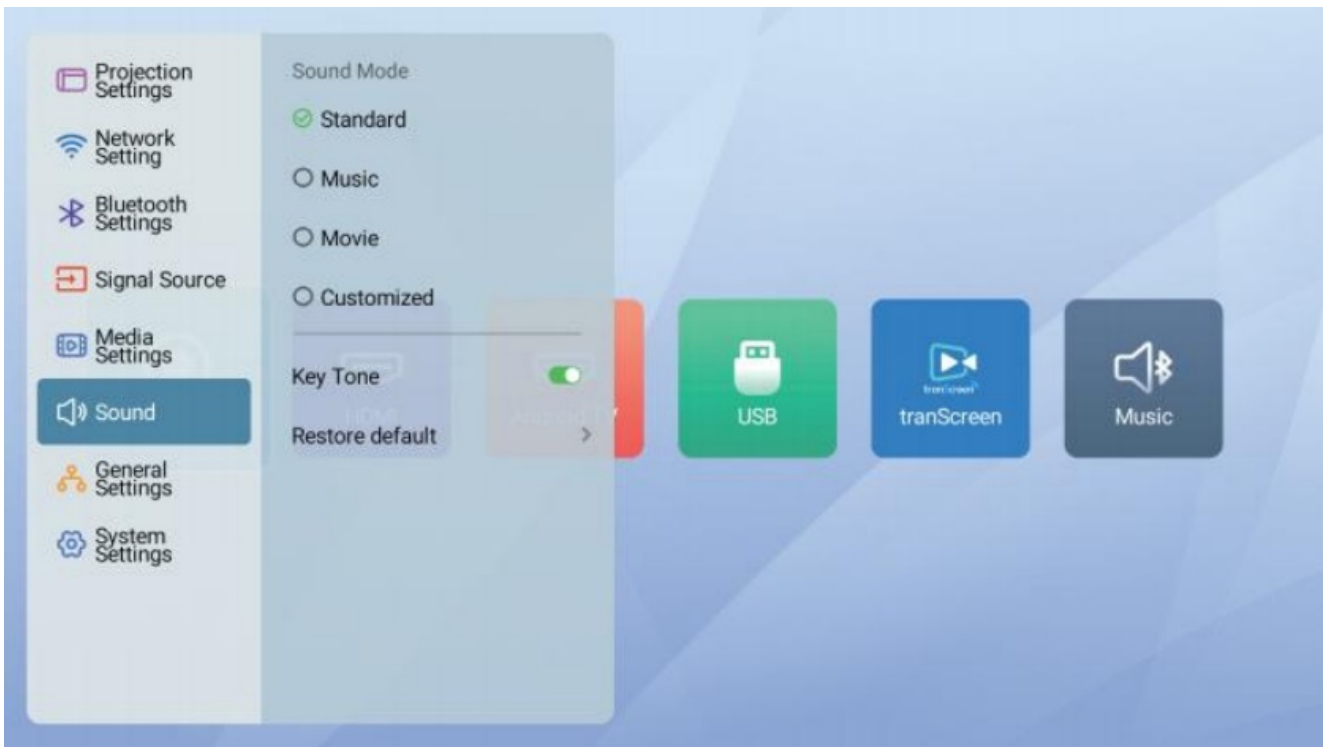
Projection Settings

Network Setting

Bluetooth Settings

Signal Source

Media Settings

Sound

General Settings

System Settings

Sound Mode

Standard

Music

Movie

Customized

Key Tone

Restore default

HDMI

Android TV

USB

tranScreen

Music